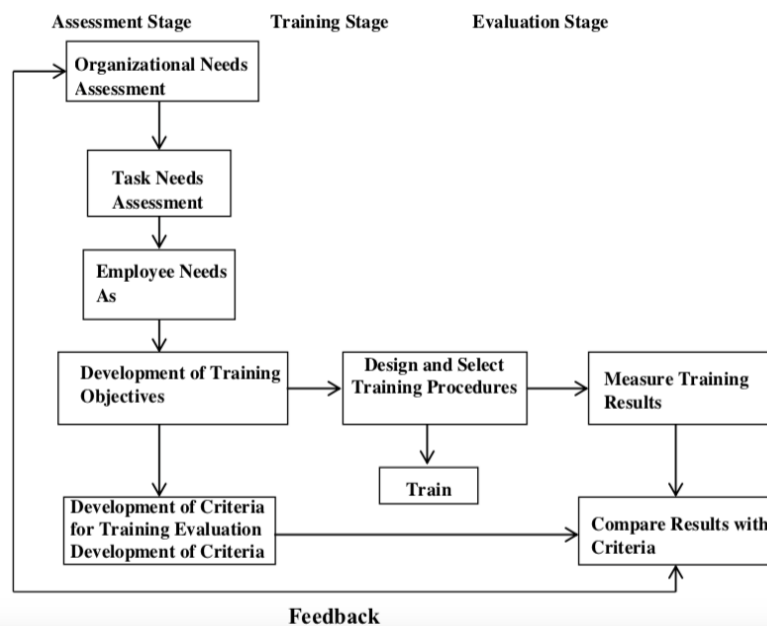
Assessment Stage

Training Stage

Evaluation Stage

Organizational Needs Assessment

Task Needs Assessment

Employee Needs As

Development of Training Objectives

Design and Select Training Procedures

Measure Training Results

Train

Development of Criteria for Training Evaluation Development of Criteria

Compare Results with Criteria

Feedback